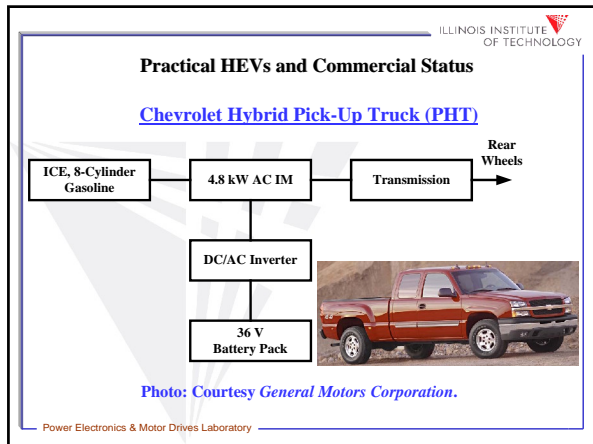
ILLINOIS INSTITUTE OF TECHNOLOGY

Practical HEVs and Commercial Status

Chevrolet Hybrid Pick-Up Truck (PHT)

ICE, 8-Cylinder Gasoline

4.8 kW AC IM

Transmission

Rear Wheels

DC/AC Inverter

36 V Battery Pack

Photo: Courtesy General Motors Corporation.

Power Electronics & Motor Drives Laboratory